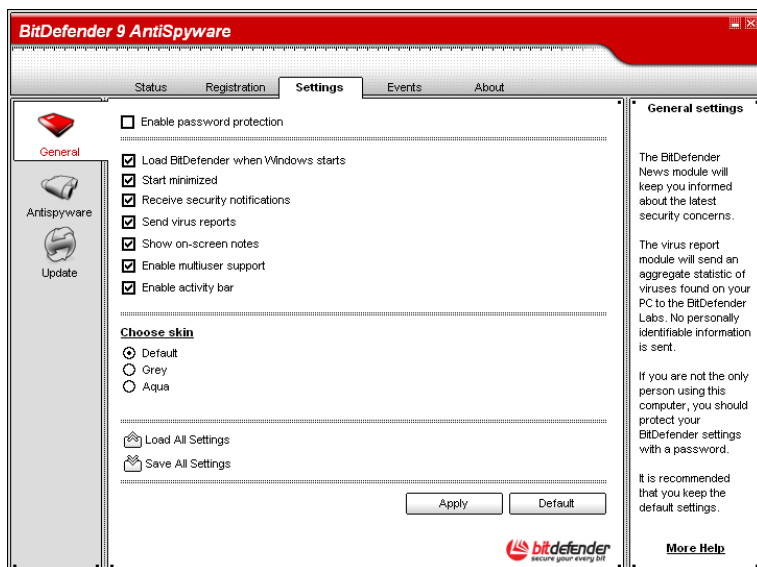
BitDefender 9 AntiSpyware

Status Registration Settings Events About

General

Antispyware

Update

Enable password protection

Load BitDefender when Windows starts
Start minimized
Receive security notifications
Send virus reports
Show on-screen notes
Enable multiuser support
Enable activity bar

Choose skin
Default
Grey
Aqua

Load All Settings
Save All Settings

Apply Default

bitdefender
secure your every bit

General settings

The BitDefender News module will keep you informed about the latest security concerns.

The virus report module will send an aggregate statistic of viruses found on your PC to the BitDefender Labs. No personally identifiable information is sent.

If you are not the only person using this computer, you should protect your BitDefender settings with a password.

It is recommended that you keep the default settings.

More Help